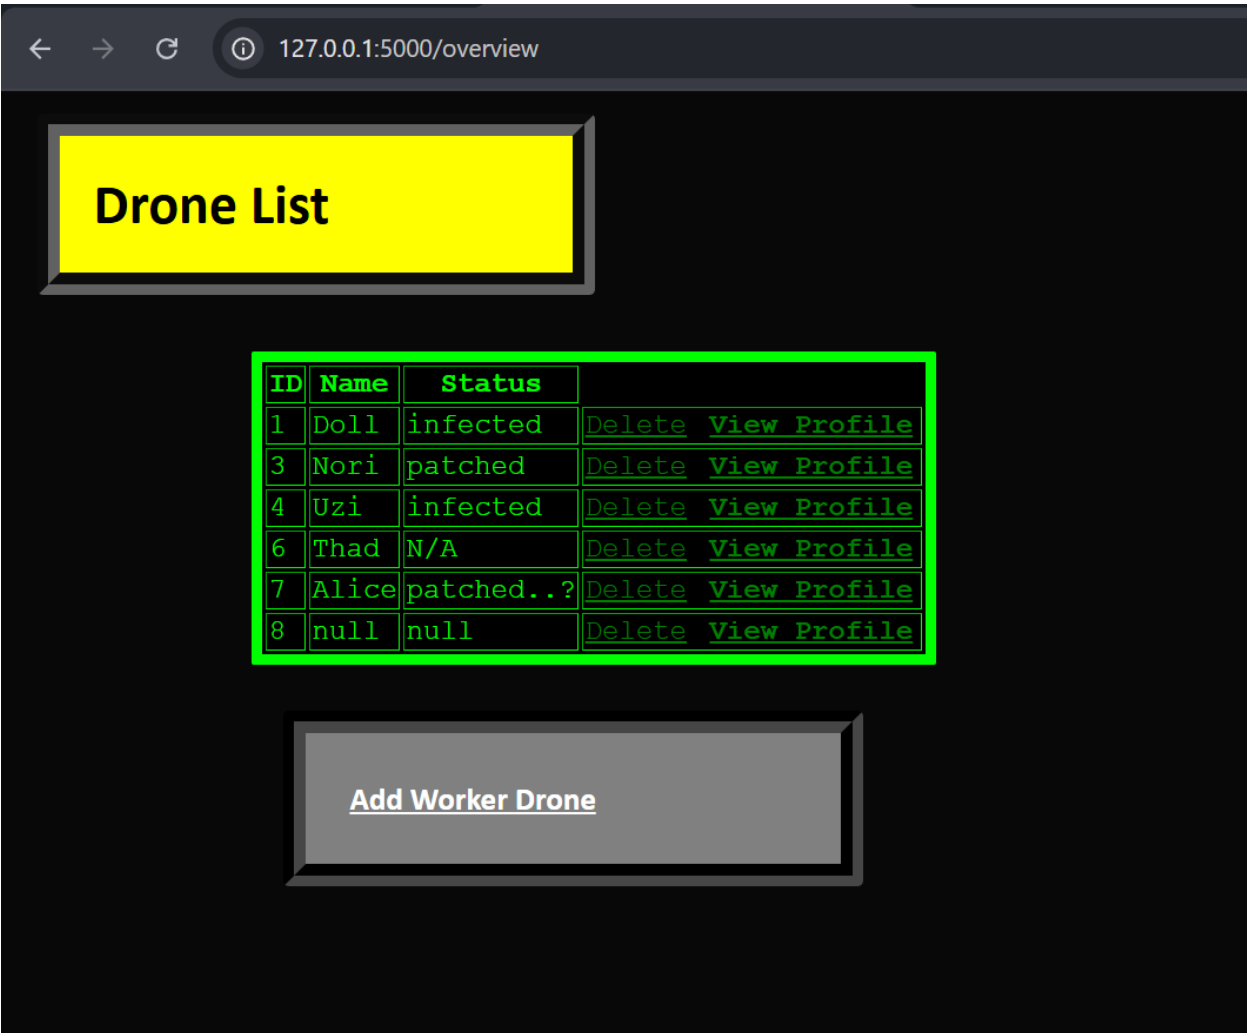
127.0.0.1:5000/overview

Drone List

| ID | Name | Status | |
|---|---|---|---|
| 1 | Doll | infected | Delete View Profile |
| 3 | Nori | patched | Delete View Profile |
| 4 | Uzi | infected | Delete View Profile |
| 6 | Thad | N/A | Delete View Profile |
| 7 | Alice | patched..? | Delete View Profile |
| 8 | null | null | Delete View Profile |

Add Worker Drone